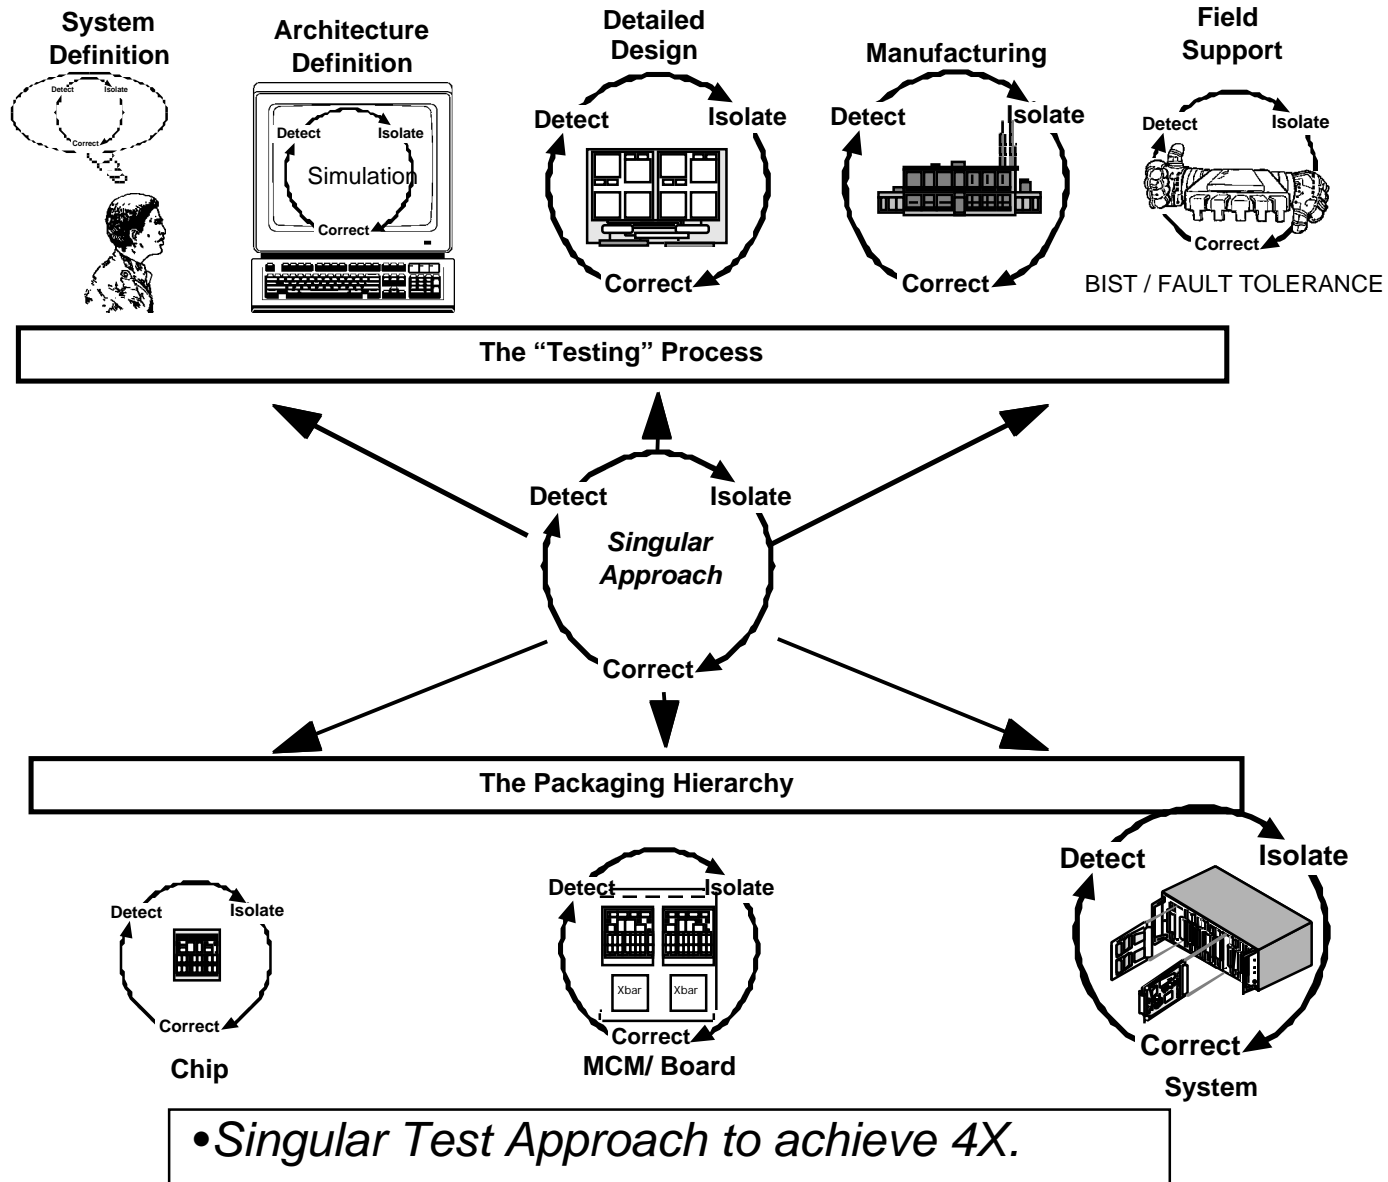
System Definition

Detect Isolate

Correct

Architecture Definition

Detect Isolate

Simulation

Correct

Detailed Design

Detect Isolate

Correct

Manufacturing

Detect Isolate

Correct

Field Support

Detect Isolate

Correct

BIST / FAULT TOLERANCE

The "Testing" Process

Detect Isolate

Singular Approach

Correct

The Packaging Hierarchy

Detect Isolate

Correct

Chip

Detect Isolate

Xbar Xbar

Correct

MCM/ Board

Detect Isolate

Correct

System

•Singular Test Approach to achieve 4X.